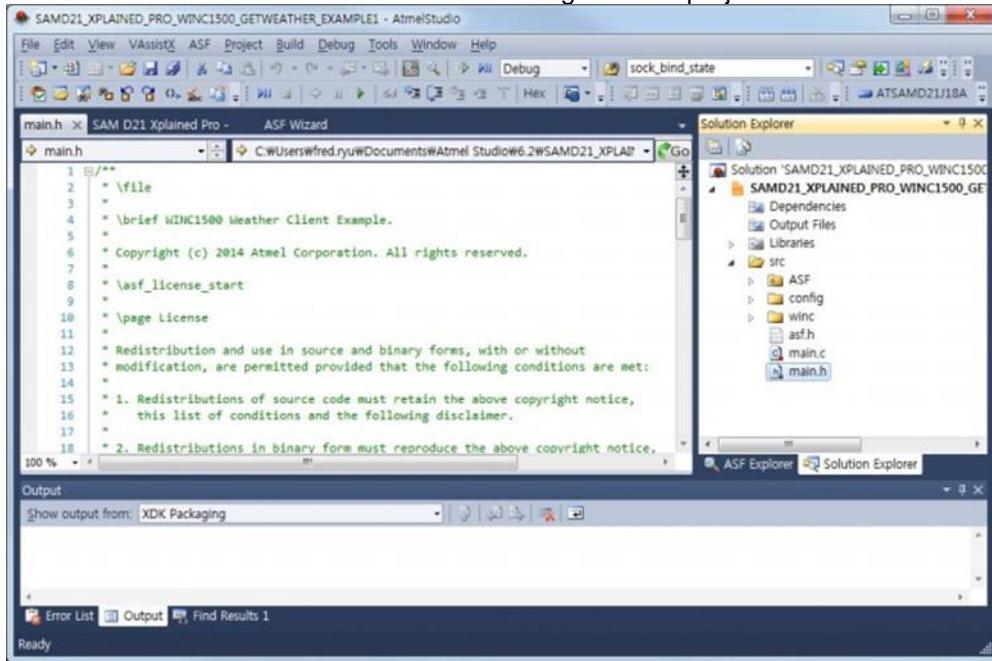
SAMD21_XPLAINED_PRO_WINC1500_GETWEATHER_EXAMPLE1 - AtmelStudio

File Edit View VAssistX ASF Project Build Debug Tools Window Help

Debug sock_bind_state

Hex ATSAMD21J18A

main.h × SAM D21 Xplained Pro - ASF Wizard

main.h C:₩Users₩fred.ryu₩Documents₩Atmel Studio₩6.2₩SAMD21_XPLAI Go

1 /**
2 * \file
3 *
4 * \brief WINC1500 Weather Client Example.
5 *
6 * Copyright (c) 2014 Atmel Corporation. All rights reserved.
7 *
8 * \asf_license_start
9 *
10 * \page License
11 *
12 * Redistribution and use in source and binary forms, with or without
13 * modification, are permitted provided that the following conditions are met:
14 *
15 * 1. Redistributions of source code must retain the above copyright notice,
16 * this list of conditions and the following disclaimer.
17 *
18 * 2. Redistributions in binary form must reproduce the above copyright notice,

100 %

Solution Explorer

Solution 'SAMD21_XPLAINED_PRO_WINC1500
SAMD21_XPLAINED_PRO_WINC1500_GE
Dependencies
Output Files
Libraries
src
ASF
config
winc
asf.h
main.c
main.h

ASF Explorer Solution Explorer

Output

Show output from: XDK Packaging

Error List Output Find Results 1

Ready